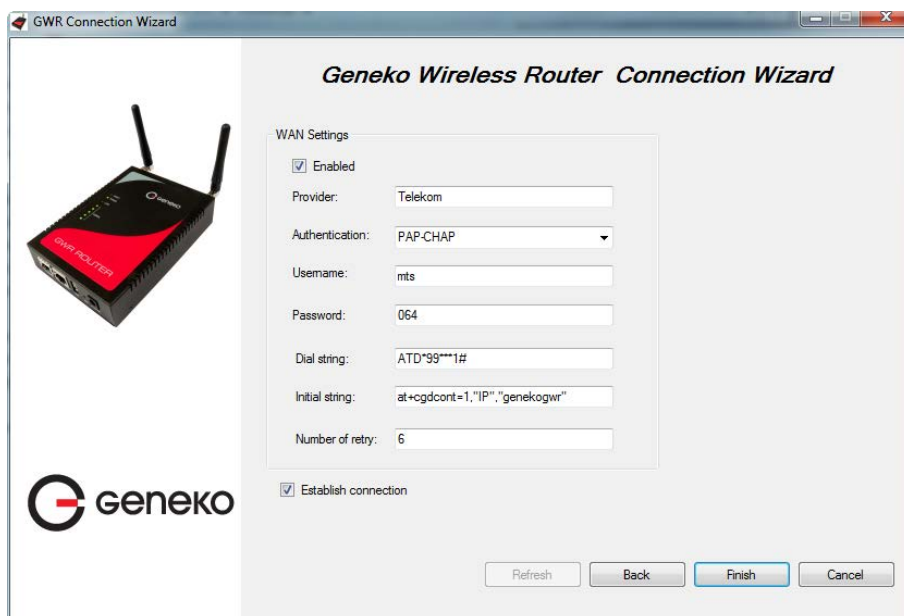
GWR Connection Wizard

Geneko Wireless Router Connection Wizard

GENEKO
GWR ROUTER

WAN Settings

Enabled

Provider: Telekom

Authentication: PAP-CHAP

Username: mts

Password: 064

Dial string: ATD*99***1#

Initial string: at+cgdcont=1,"IP","genekogwr"

Number of retry: 6

Establish connection

GENEKO

Refresh Back Finish Cancel